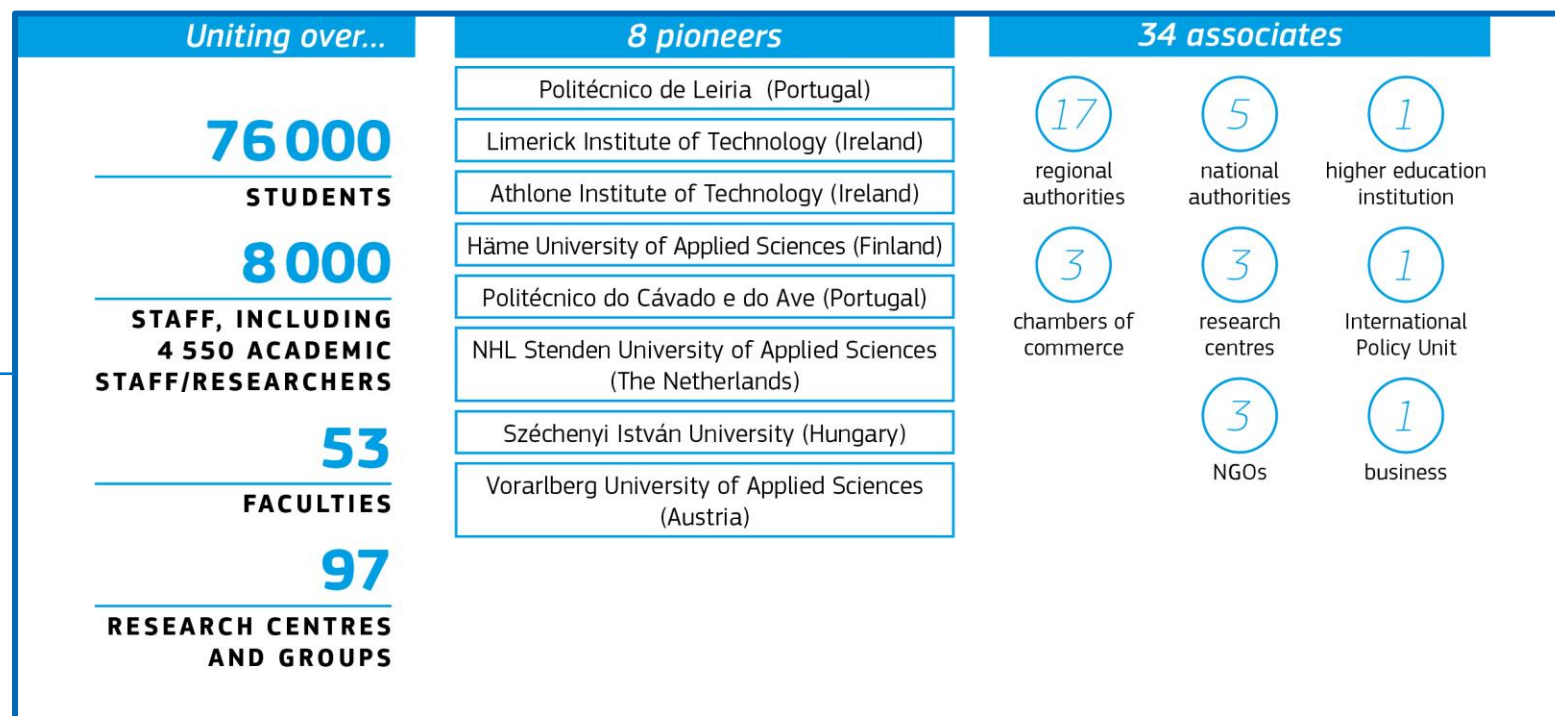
Uniting over...

76 000
STUDENTS

8 000
STAFF, INCLUDING 4 550 ACADEMIC STAFF/RESEARCHERS

53
FACULTIES

97
RESEARCH CENTRES AND GROUPS

8 pioneers

Politécnico de Leiria (Portugal)

Limerick Institute of Technology (Ireland)

Athlone Institute of Technology (Ireland)

Häme University of Applied Sciences (Finland)

Politécnico do Cávado e do Ave (Portugal)

NHL Stenden University of Applied Sciences (The Netherlands)

Széchenyi István University (Hungary)

Vorarlberg University of Applied Sciences (Austria)

34 associates

17
regional authorities

5
national authorities

1
higher education institution

3
chambers of commerce

3
research centres

1
International Policy Unit

3
NGOs

1
business